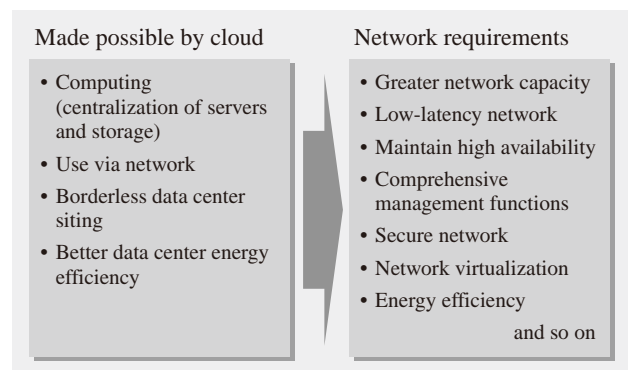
Made possible by cloud

• Computing (centralization of servers and storage)
• Use via network
• Borderless data center siting
• Better data center energy efficiency

Network requirements

• Greater network capacity
• Low-latency network
• Maintain high availability
• Comprehensive management functions
• Secure network
• Network virtualization
• Energy efficiency

and so on